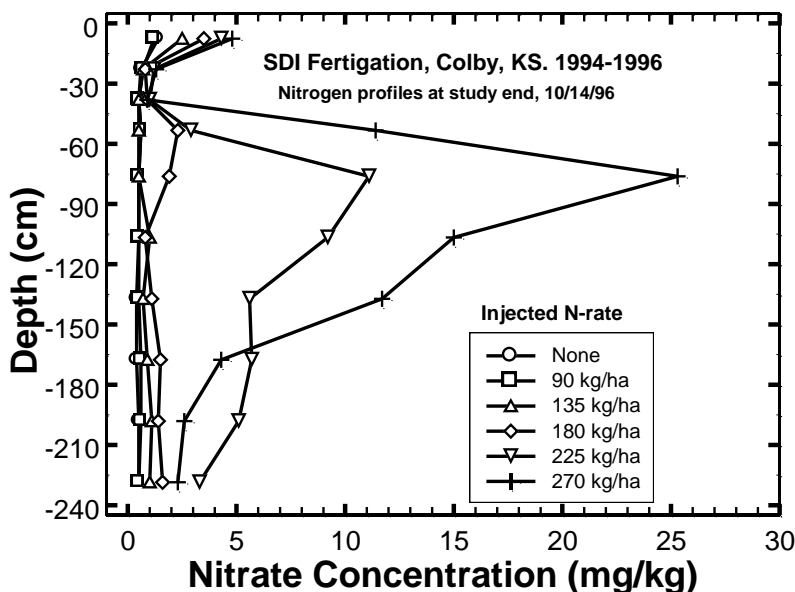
SDI Fertigation, Colby, KS. 1994-1996
Nitrogen profiles at study end, 10/14/96

Depth (cm)

0
-30
-60
-90
-120
-150
-180
-210
-240

Injected N-rate
None
90 kg/ha
135 kg/ha
180 kg/ha
225 kg/ha
270 kg/ha

0 5 10 15 20 25 30

Nitrate Concentration (mg/kg)